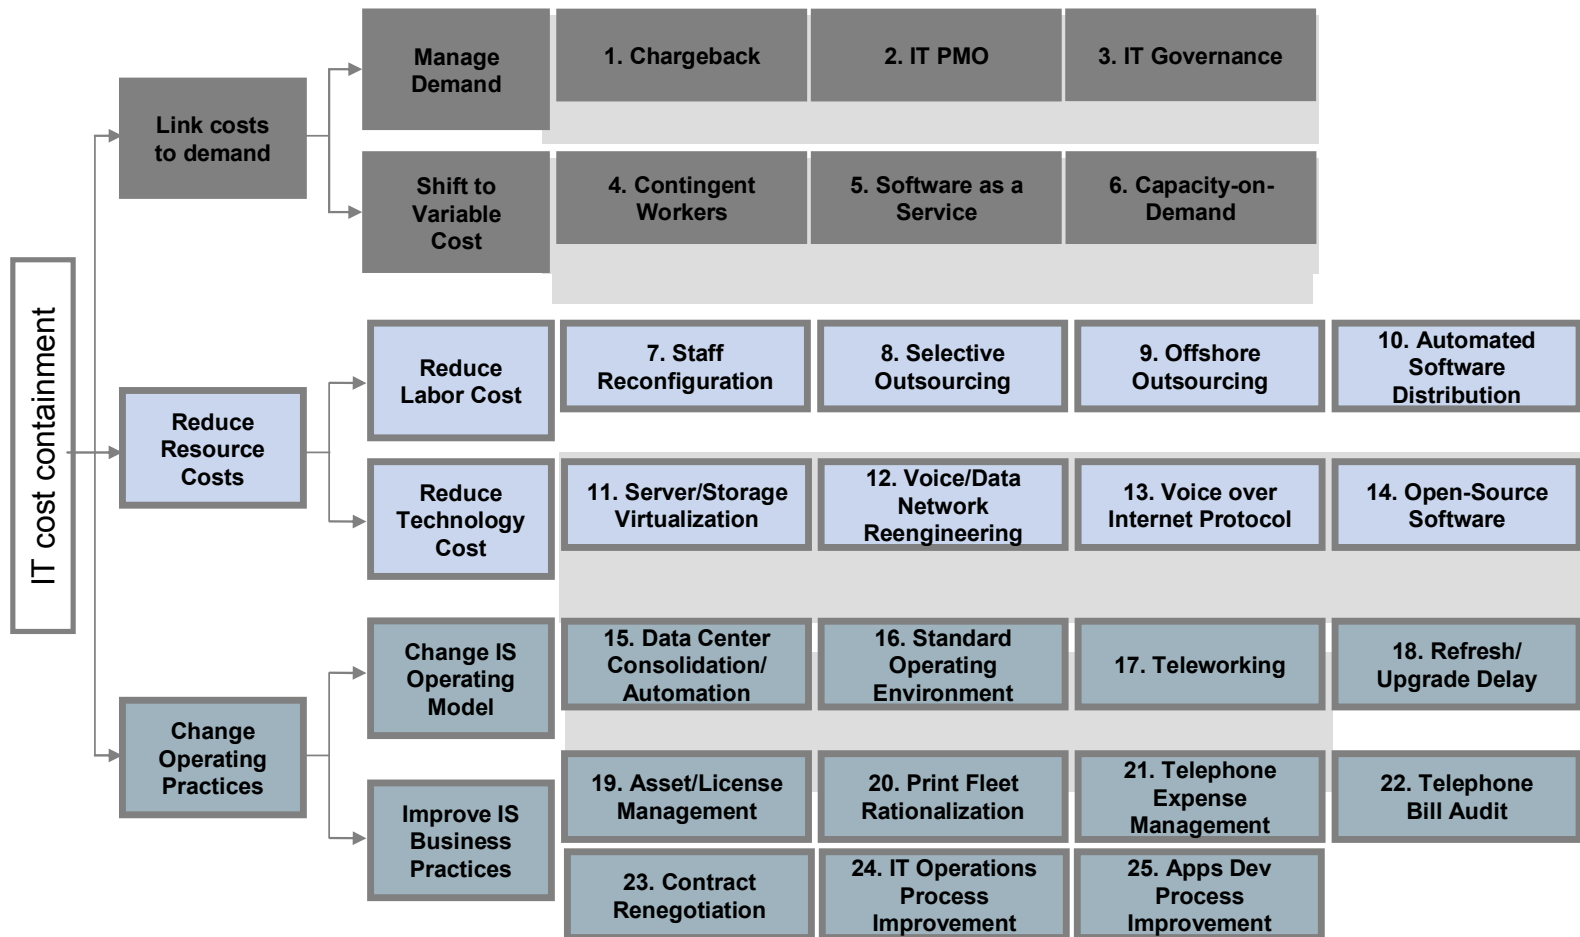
IT cost containment

Link costs to demand

Manage Demand

1. Chargeback

2. IT PMO

3. IT Governance

Shift to Variable Cost

4. Contingent Workers

5. Software as a Service

6. Capacity-on-Demand

Reduce Resource Costs

Reduce Labor Cost

7. Staff Reconfiguration

8. Selective Outsourcing

9. Offshore Outsourcing

10. Automated Software Distribution

Reduce Technology Cost

11. Server/Storage Virtualization

12. Voice/Data Network Reengineering

13. Voice over Internet Protocol

14. Open-Source Software

Change Operating Practices

Change IS Operating Model

15. Data Center Consolidation/ Automation

16. Standard Operating Environment

17. Teleworking

18. Refresh/ Upgrade Delay

Improve IS Business Practices

19. Asset/License Management

20. Print Fleet Rationalization

21. Telephone Expense Management

22. Telephone Bill Audit

23. Contract Renegotiation

24. IT Operations Process Improvement

25. Apps Dev Process Improvement